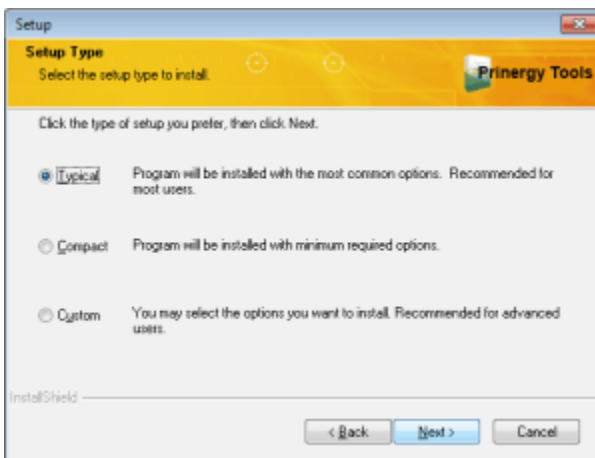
Setup

Setup Type
Select the setup type to install.

Prinergy Tools

Click the type of setup you prefer, then click Next.

Typical Program will be installed with the most common options. Recommended for most users.

Compact Program will be installed with minimum required options.

Custom You may select the options you want to install. Recommended for advanced users.

InstallShield

< Back Next > Cancel